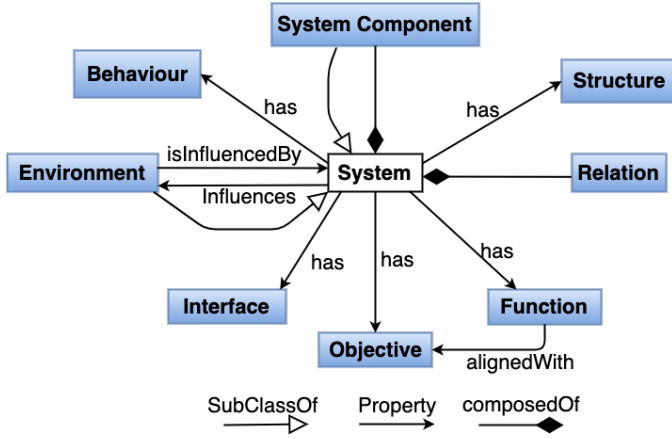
System Component

Behaviour

Structure

has

has

Environment

isInfluencedBy

System

Relation

Influences

has

has

has

Interface

Function

Objective

alignedWith

SubClassOf

Property

composedOf